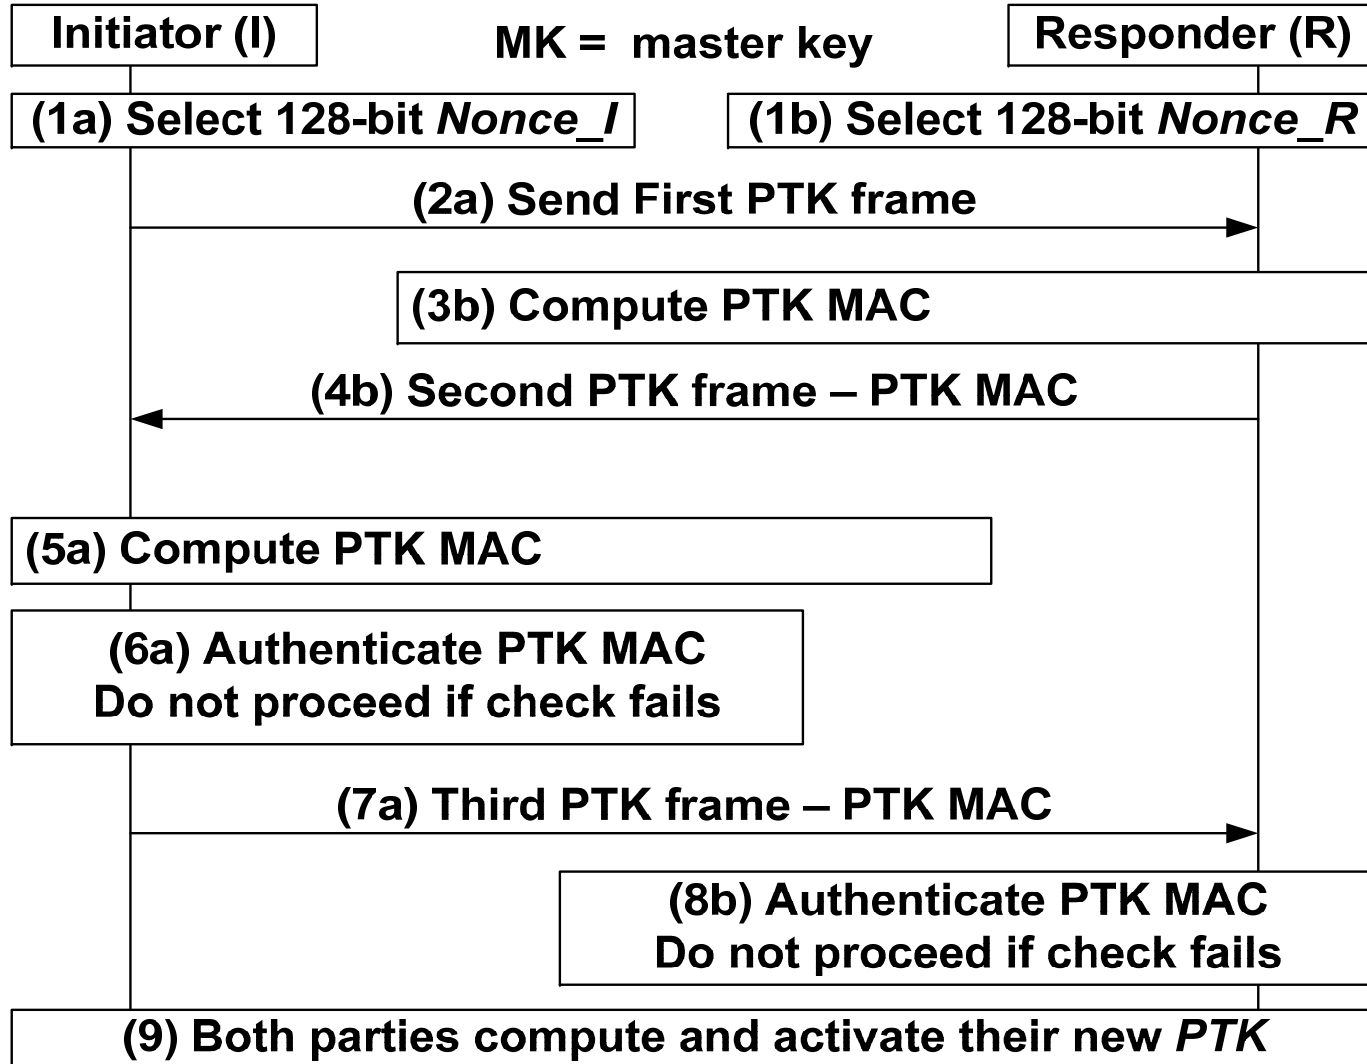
Initiator (I)

MK = master key

Responder (R)

(1a) Select 128-bit *Nonce_I*

(1b) Select 128-bit *Nonce_R*

(2a) Send First PTK frame

(3b) Compute PTK MAC

(4b) Second PTK frame – PTK MAC

(5a) Compute PTK MAC

(6a) Authenticate PTK MAC
Do not proceed if check fails

(7a) Third PTK frame – PTK MAC

(8b) Authenticate PTK MAC
Do not proceed if check fails

(9) Both parties compute and activate their new *PTK*